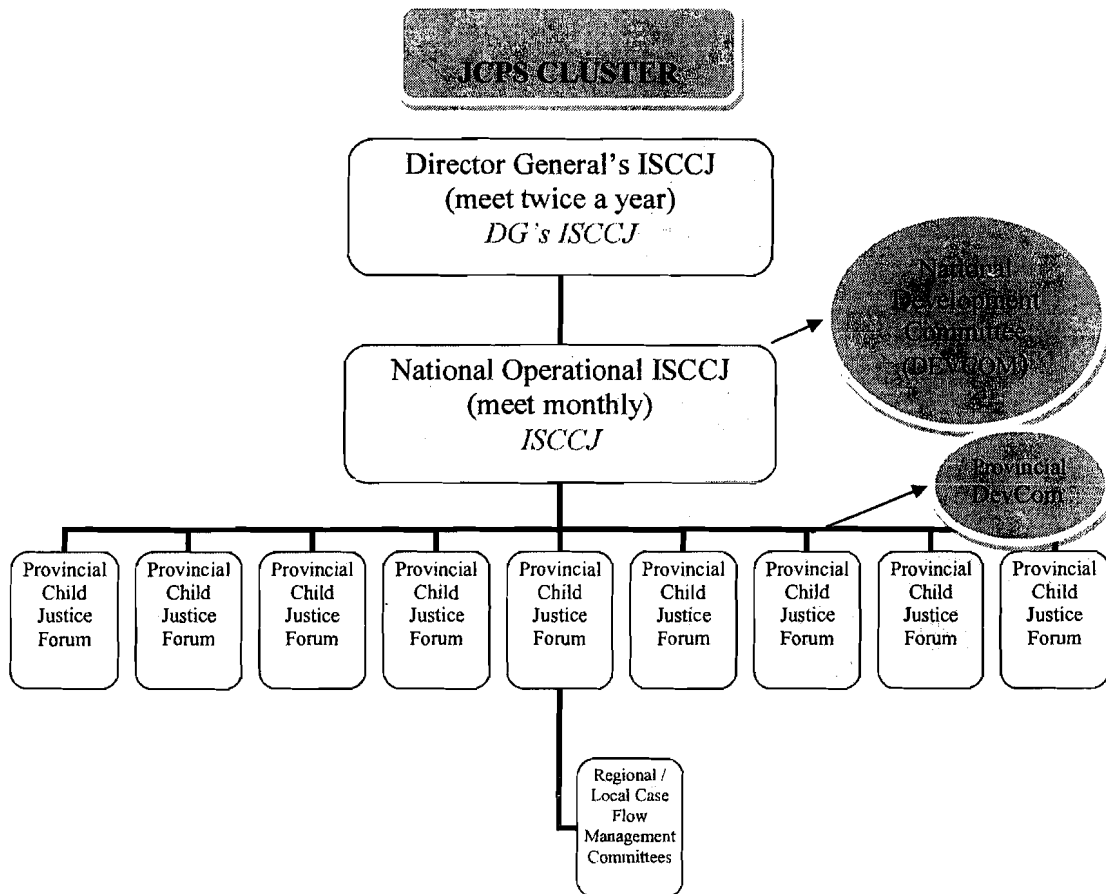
JCPS CLUSTER

Director General's ISCCJ (meet twice a year) *DG's ISCCJ*

National Development Committee (DEVCOM)

National Operational ISCCJ (meet monthly) *ISCCJ*

Provincial DevCom

Provincial Child Justice Forum

Provincial Child Justice Forum

Provincial Child Justice Forum

Provincial Child Justice Forum

Provincial Child Justice Forum

Provincial Child Justice Forum

Provincial Child Justice Forum

Provincial Child Justice Forum

Provincial Child Justice Forum

Regional / Local Case Flow Management Committees